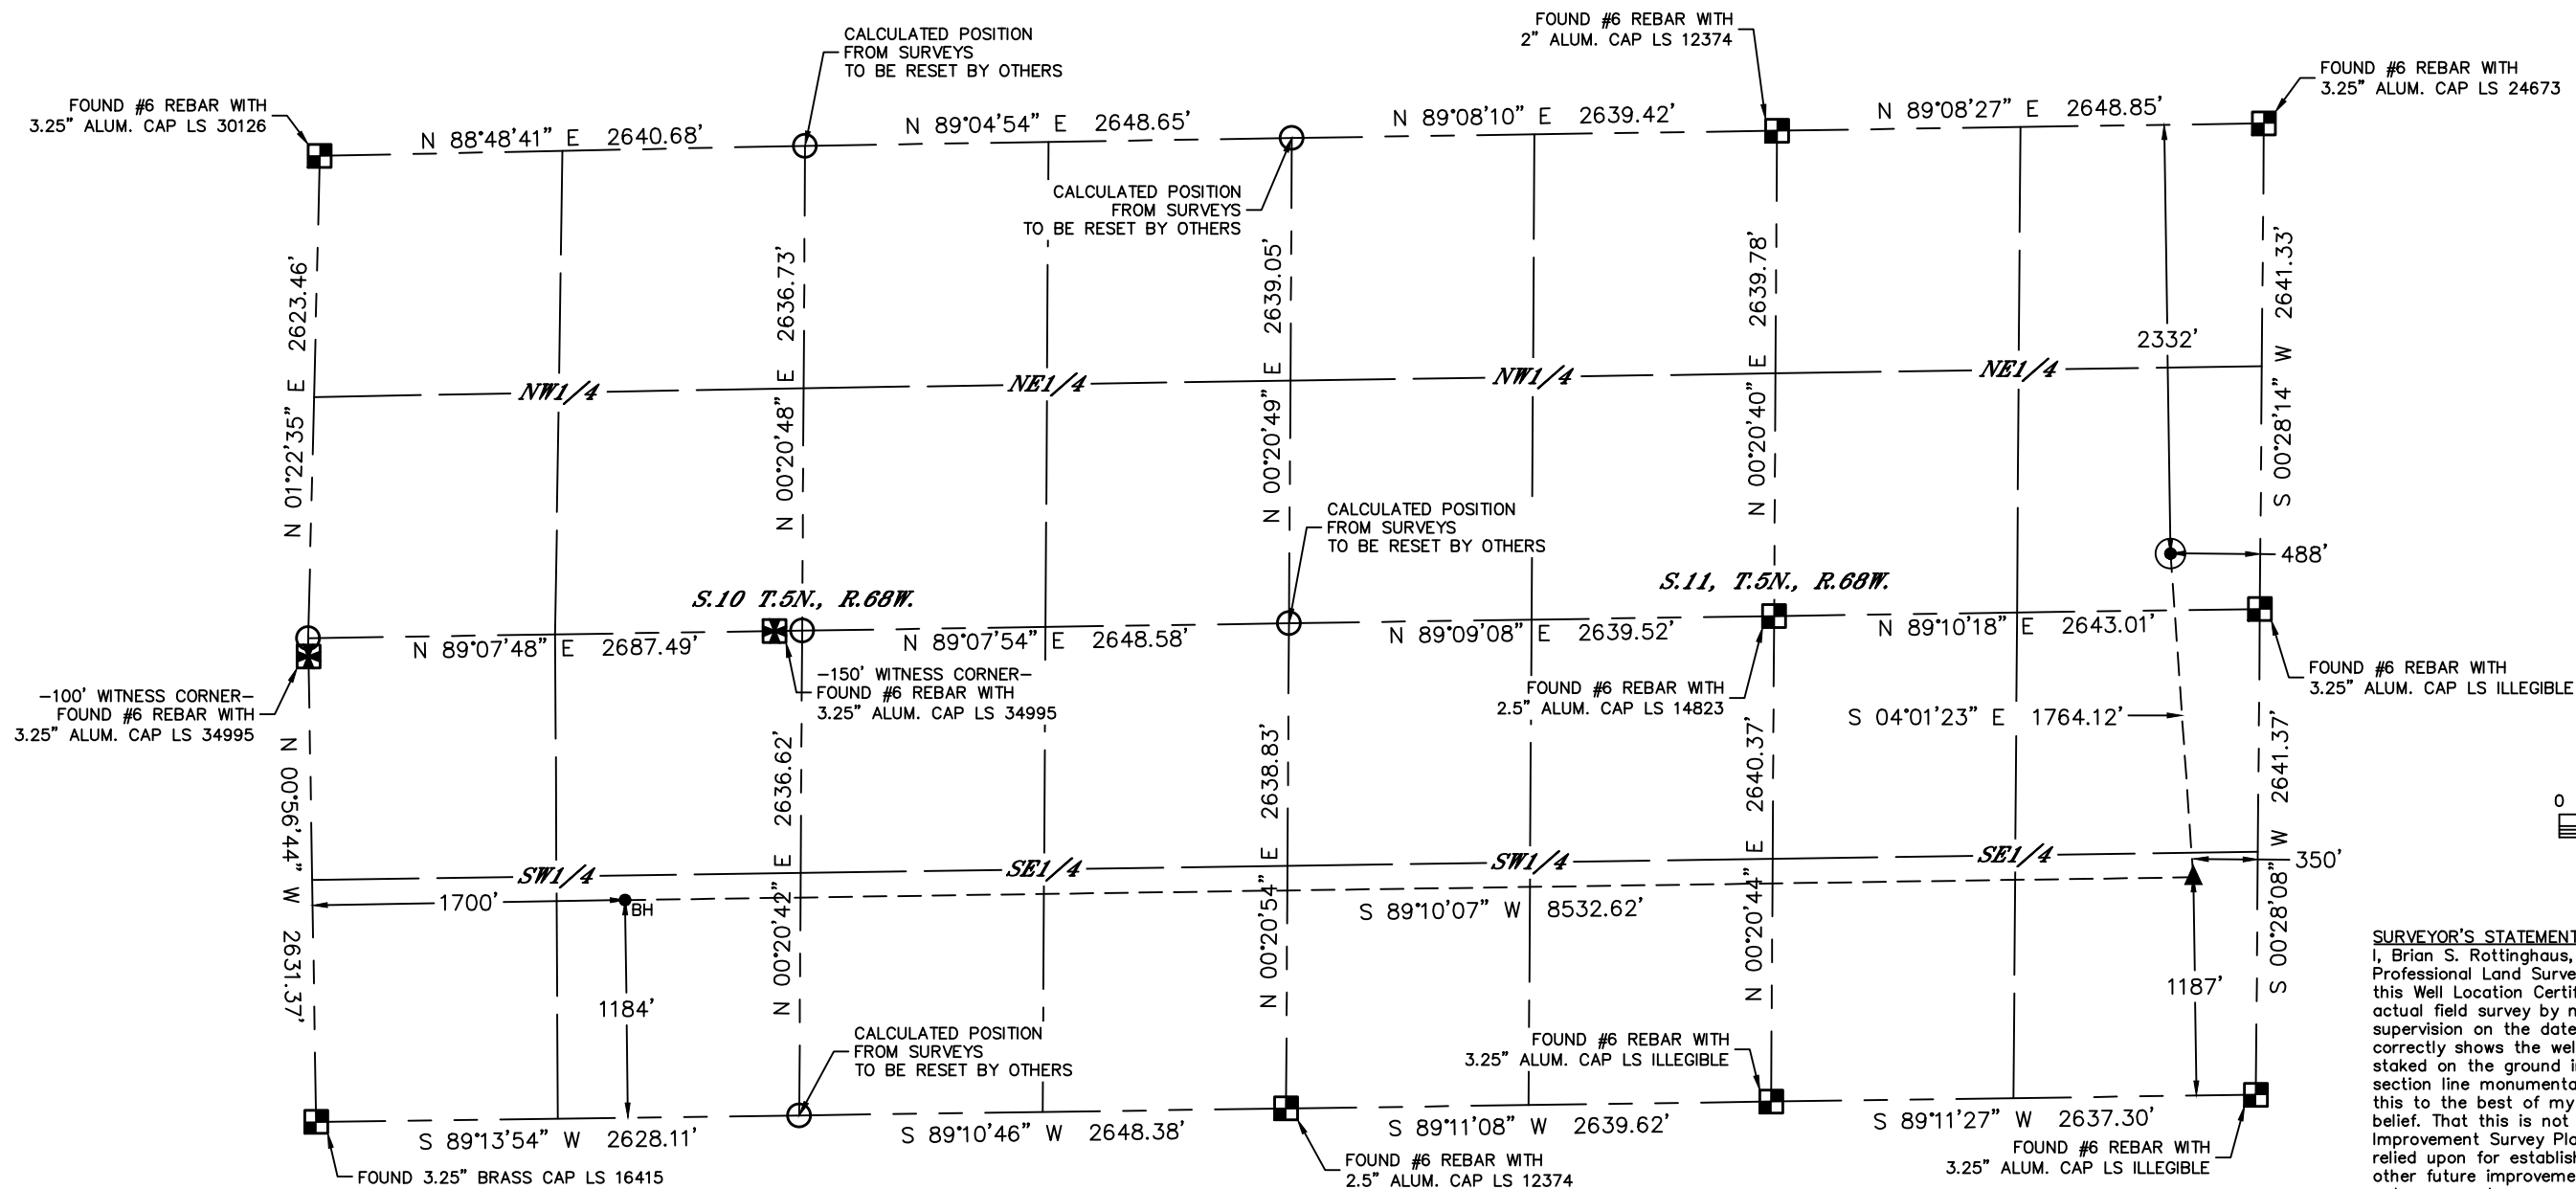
CALCULATED POSITION
FROM SURVEYS
TO BE RESET BY OTHERS

FOUND #6 REBAR WITH
2" ALUM. CAP LS 12374

FOUND #6 REBAR WITH
3.25" ALUM. CAP LS 24673

FOUND #6 REBAR WITH
3.25" ALUM. CAP LS 30126

N 88°48'41" E 2640.68'

N 89°04'54" E 2648.65'

N 89°08'10" E 2639.42'

N 89°08'27" E 2648.85'

CALCULATED POSITION
FROM SURVEYS
TO BE RESET BY OTHERS

N 01°22'35" E 2623.46'

N 00°20'48" E 2636.73'

N 00°20'49" E 2639.05'

N 00°20'40" E 2639.78'

S 00°28'14" W 2641.33'

2332'

NW1/4

NE1/4

NW1/4

NE1/4

CALCULATED POSITION
FROM SURVEYS
TO BE RESET BY OTHERS

488'

S.10 T.5N., R.68W.

S.11, T.5N., R.68W.

N 89°07'48" E 2687.49'

N 89°07'54" E 2648.58'

N 89°09'08" E 2639.52'

N 89°10'18" E 2643.01'

-150' WITNESS CORNER-
FOUND #6 REBAR WITH
3.25" ALUM. CAP LS 34995

FOUND #6 REBAR WITH
3.25" ALUM. CAP LS ILLEGIBLE

-100' WITNESS CORNER-
FOUND #6 REBAR WITH
3.25" ALUM. CAP LS 34995

FOUND #6 REBAR WITH
2.5" ALUM. CAP LS 14823

S 04°01'23" E 1764.12'

N 00°56'44" W 2631.37'

N 00°20'42" E 2636.62'

N 00°20'54" E 2638.83'

N 00°20'44" E 2640.37'

S 00°28'08" W 2641.37'

0

350'

SW1/4

SE1/4

SW1/4

SE1/4

1700'

BH

S 89°10'07" W 8532.62'

1184'

1187'

CALCULATED POSITION
FROM SURVEYS
TO BE RESET BY OTHERS

FOUND #6 REBAR WITH
3.25" ALUM. CAP LS ILLEGIBLE

S 89°13'54" W 2628.11'

S 89°10'46" W 2648.38'

S 89°11'08" W 2639.62'

S 89°11'27" W 2637.30'

FOUND 3.25" BRASS CAP LS 16415

FOUND #6 REBAR WITH
2.5" ALUM. CAP LS 12374

FOUND #6 REBAR WITH
3.25" ALUM. CAP LS ILLEGIBLE

SURVEYOR'S STATEMENT
I, Brian S. Rottinghaus, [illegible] Professional Land Surve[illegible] this Well Location Certi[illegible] actual field survey by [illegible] supervision on the date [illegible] correctly shows the wel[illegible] staked on the ground i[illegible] section line monumenta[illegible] this to the best of my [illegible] belief. That this is not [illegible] Improvement Survey Pla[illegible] relied upon for establis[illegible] other future improveme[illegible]